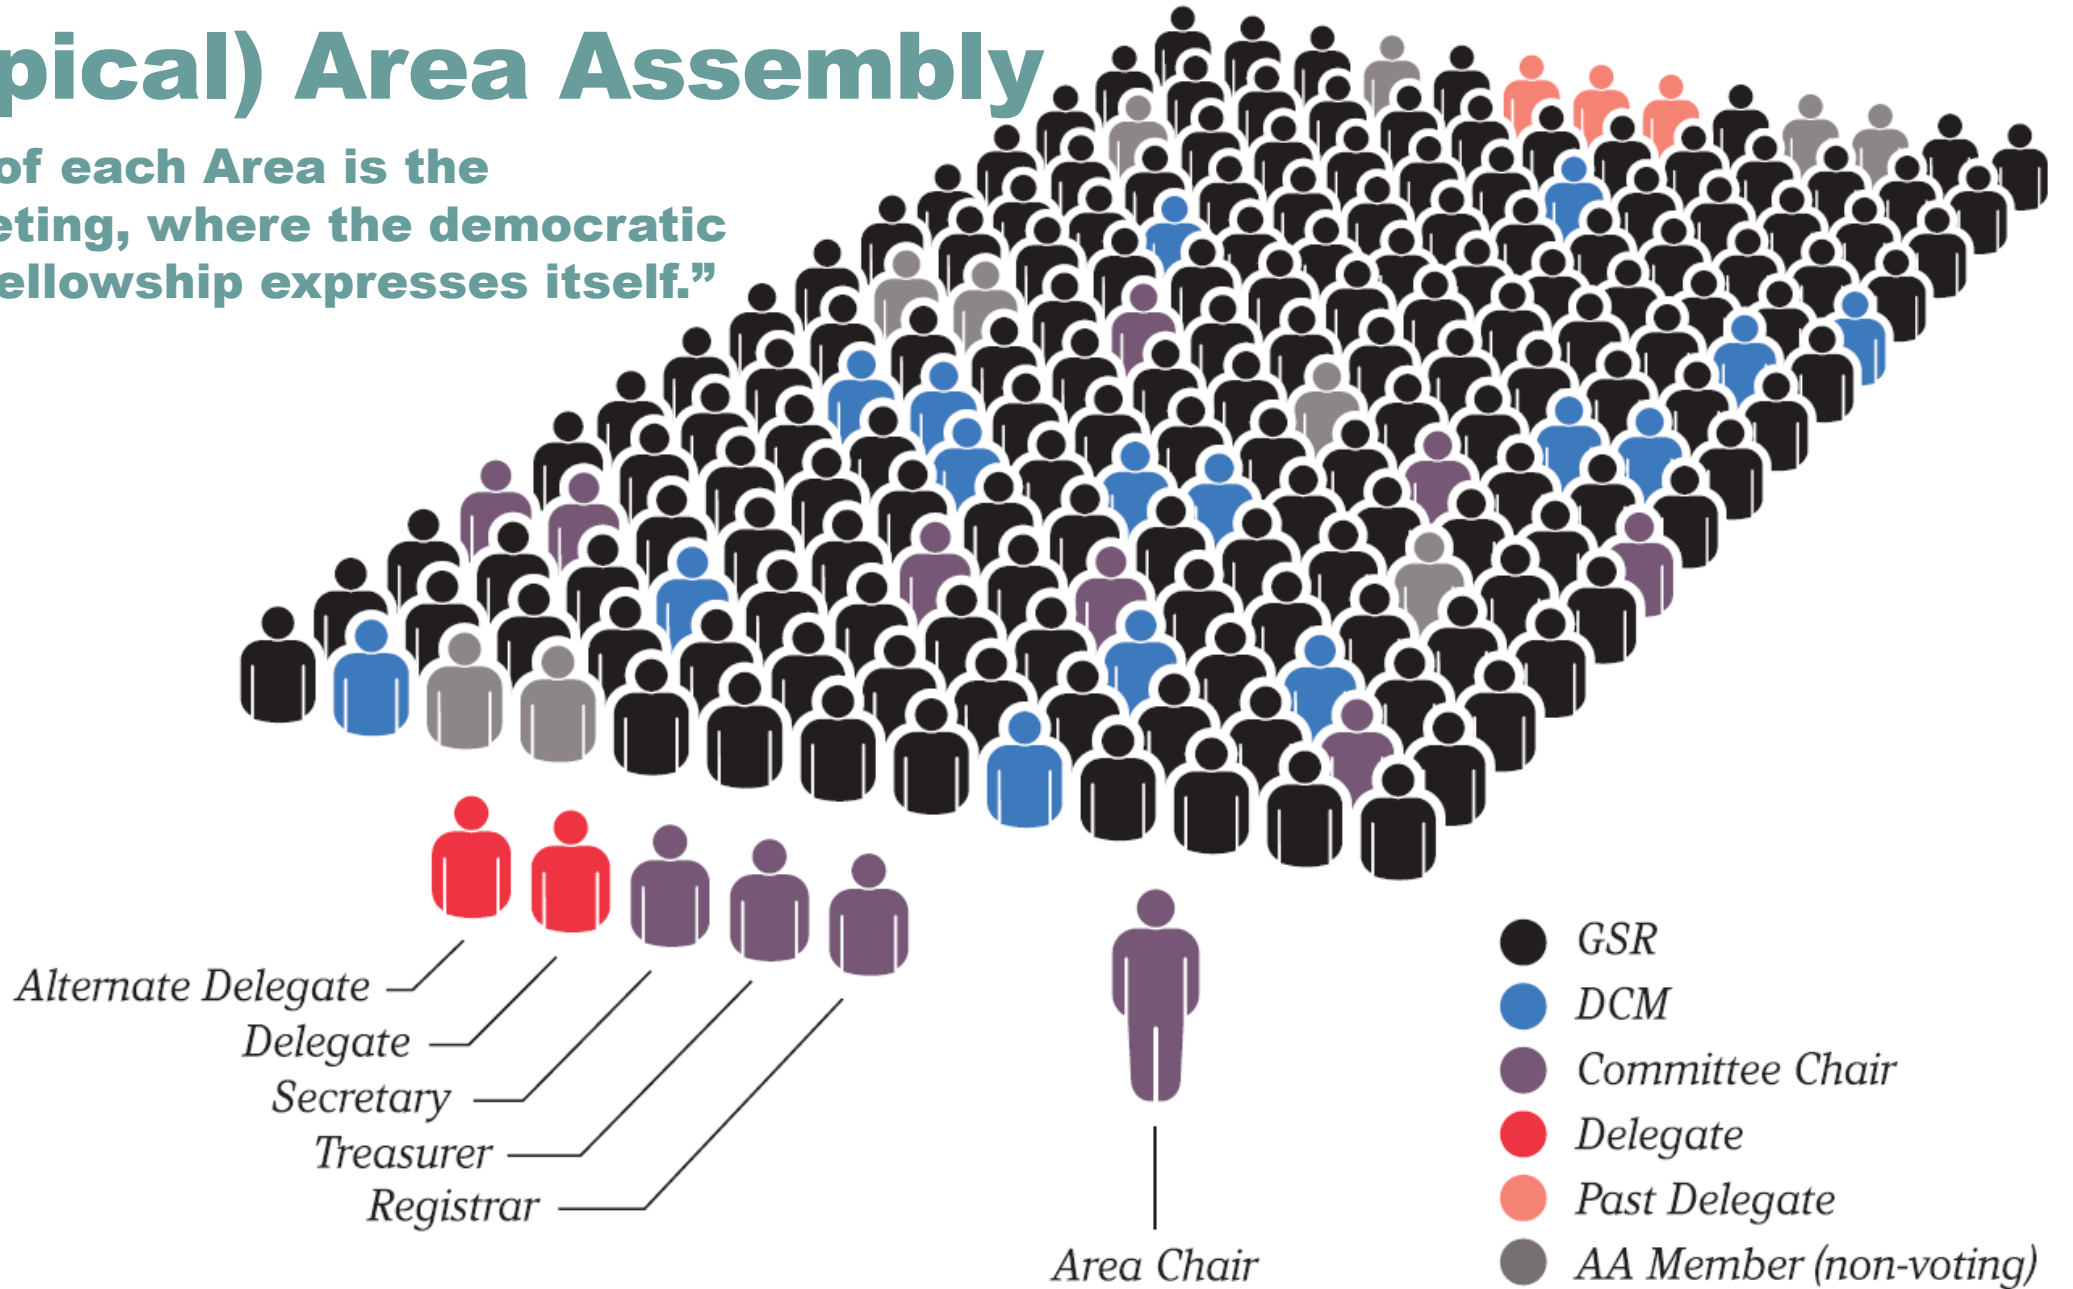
pical) Area Assembly

of each Area is the eting, where the democratic ellowship expresses itself."

Alternate Delegate
Delegate
Secretary
Treasurer
Registrar

Area Chair

GSR
DCM
Committee Chair
Delegate
Past Delegate
AA Member (non-voting)